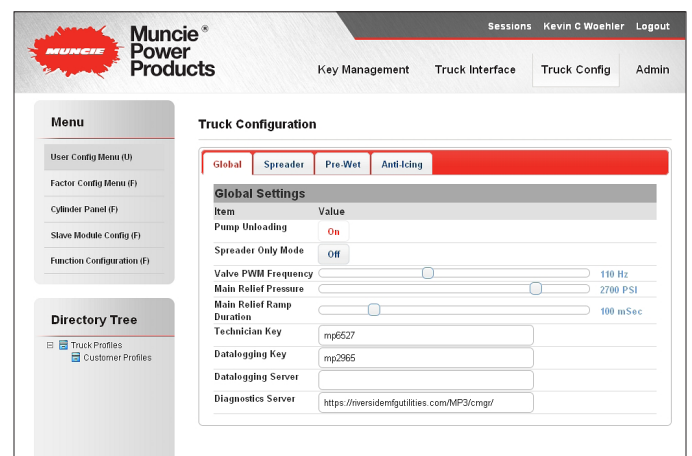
MUNCIE

Muncie® Power Products

Sessions Kevin C Woehler Logout

Key Management Truck Interface Truck Config Admin

Menu

User Config Menu (U)

Factor Config Menu (F)

Cylinder Panel (F)

Slave Module Config (F)

Function Configuration (F)

Directory Tree

Truck Profiles

Customer Profiles

Truck Configuration

Global Spreader Pre-Wet Anti-Icing

Global Settings

| Item | Value |
|---|---|
| Pump Unloading | On |
| Spreader Only Mode | Off |
| Valve PWM Frequency | 110 Hz |
| Main Relief Pressure | 2700 PSI |
| Main Relief Ramp Duration | 100 mSec |
| Technician Key | mp6527 |
| Datalogging Key | mp2965 |
| Datalogging Server | |
| Diagnostics Server | https://riversidemfgutilities.com/MP3/cmgr/ |